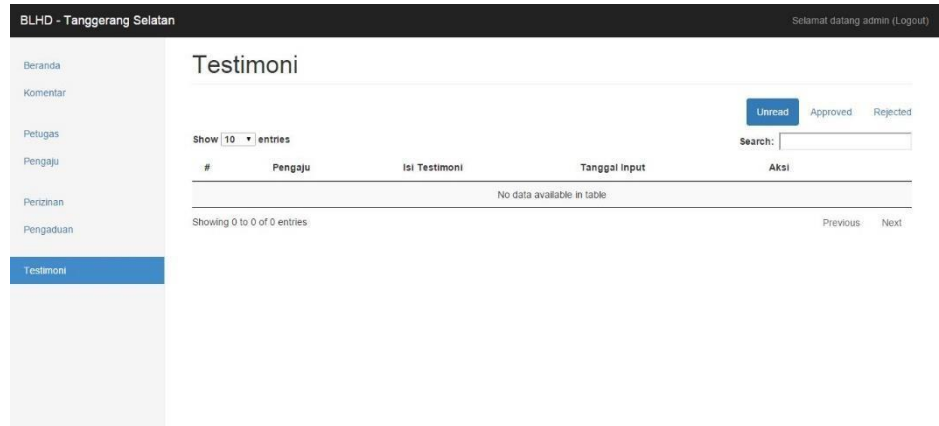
BLHD - Tanggerang Selatan

Selamat datang admin (Logout)

Beranda
Komentar

Petugas
Pengaju

Perizinan
Pengaduan

Testimoni

Testimoni

Unread Approved Rejected

Show 10 entries

Search:

| # | Pengaju | Isi Testimoni | Tanggal Input | Aksi |
|---|---|---|---|---|
| No data available in table | | | | |

Showing 0 to 0 of 0 entries

Previous Next